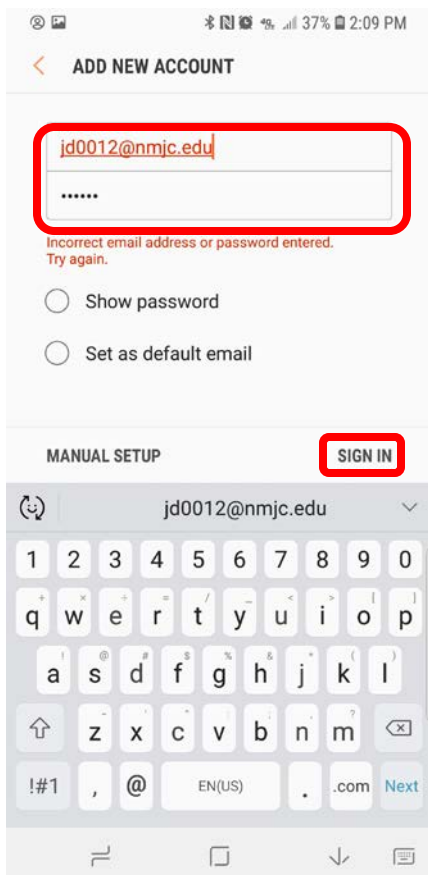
37% 2:09 PM

ADD NEW ACCOUNT

jd0012@nmjc.edu

••••••

Incorrect email address or password entered. Try again.

Show password

Set as default email

MANUAL SETUP

SIGN IN

jd0012@nmjc.edu

1 2 3 4 5 6 7 8 9 0

q w e r t y u i o p

a s d f g h j k l

z x c v b n m

!#1 , @ EN(US) . .com Next